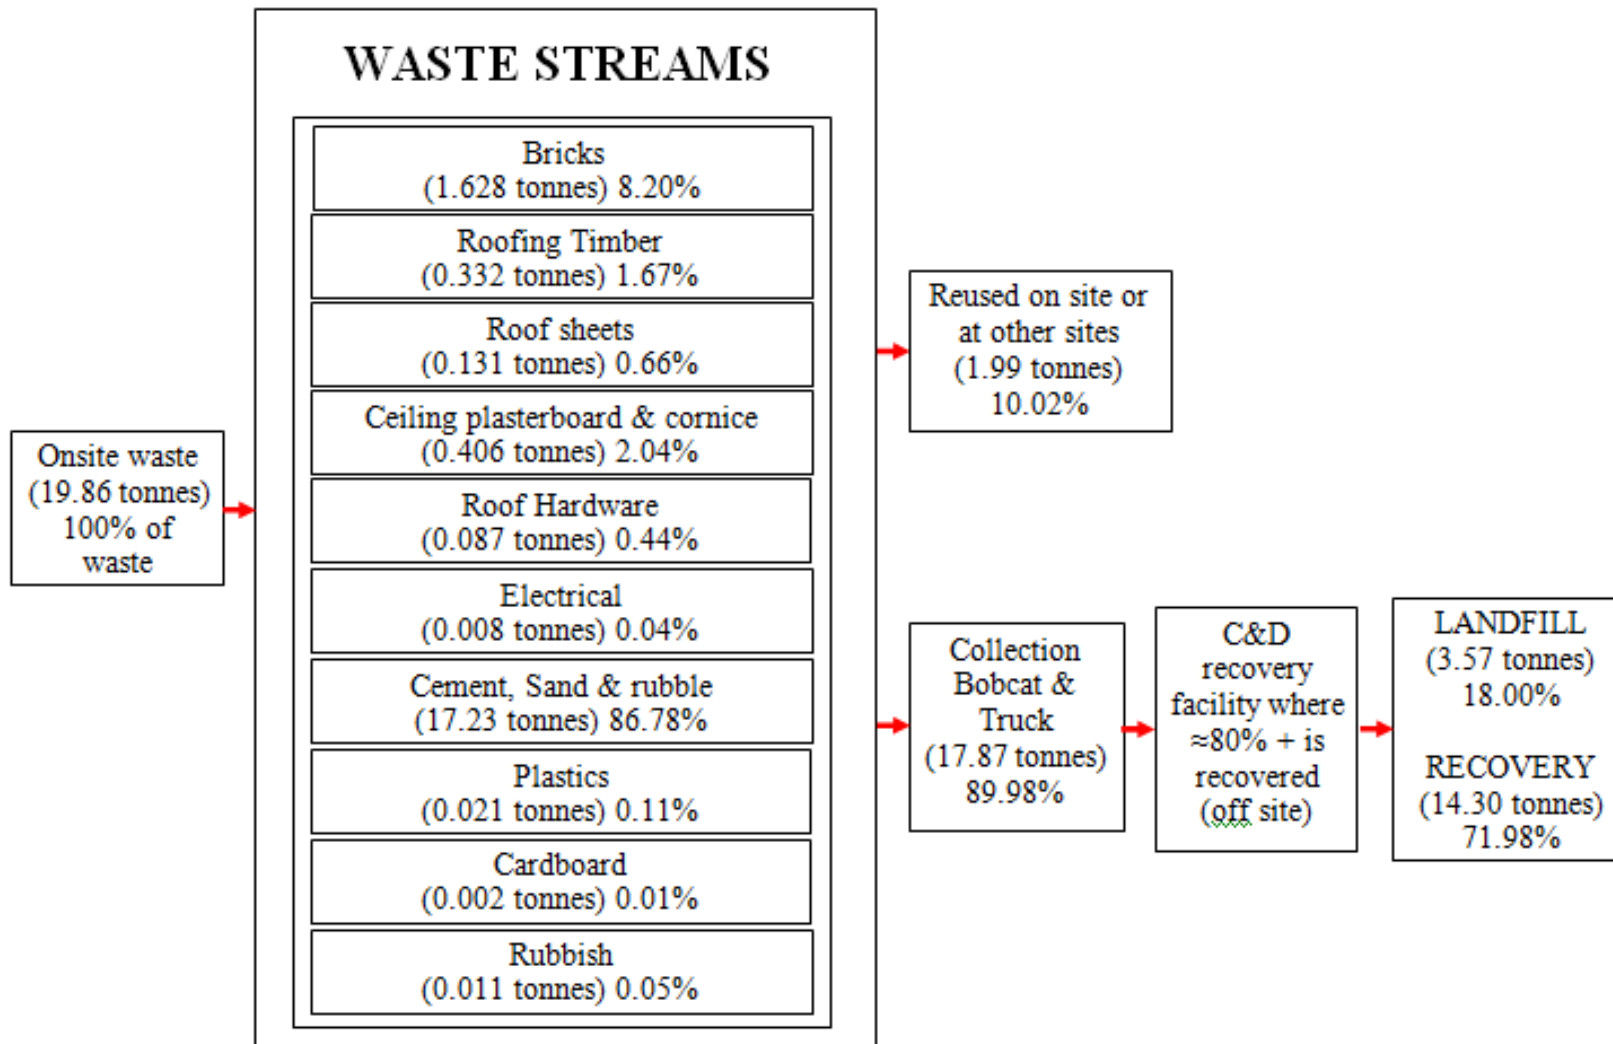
Onsite waste (19.86 tonnes) 100% of waste

WASTE STREAMS

Bricks (1.628 tonnes) 8.20%

Roofing Timber (0.332 tonnes) 1.67%

Roof sheets (0.131 tonnes) 0.66%

Ceiling plasterboard & cornice (0.406 tonnes) 2.04%

Roof Hardware (0.087 tonnes) 0.44%

Electrical (0.008 tonnes) 0.04%

Cement, Sand & rubble (17.23 tonnes) 86.78%

Plastics (0.021 tonnes) 0.11%

Cardboard (0.002 tonnes) 0.01%

Rubbish (0.011 tonnes) 0.05%

Reused on site or at other sites (1.99 tonnes) 10.02%

Collection Bobcat & Truck (17.87 tonnes) 89.98%

C&D recovery facility where ≈80% + is recovered (off site)

LANDFILL (3.57 tonnes) 18.00%

RECOVERY (14.30 tonnes) 71.98%